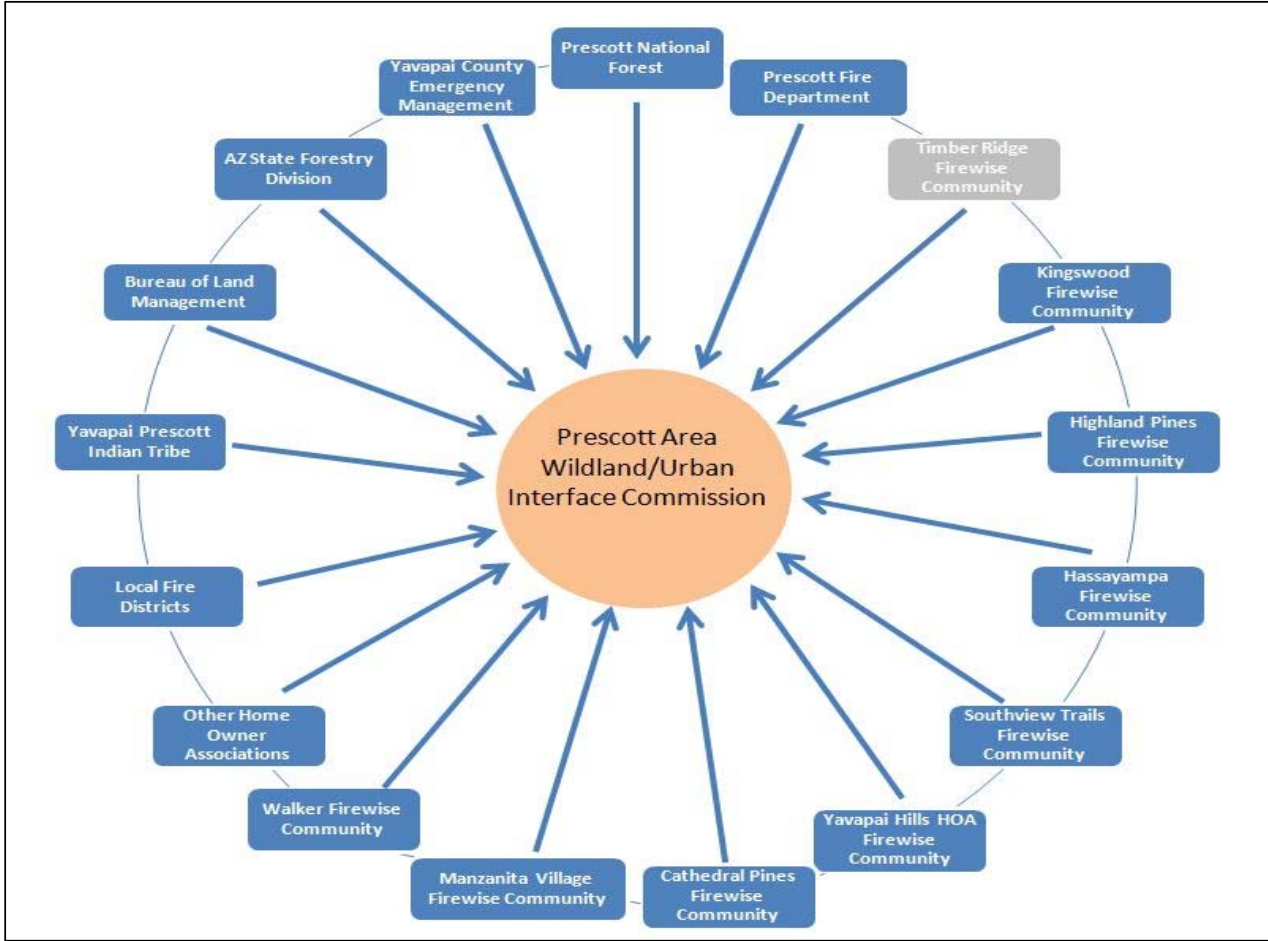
Prescott National Forest

Prescott Fire Department

Timber Ridge Firewise Community

Kingswood Firewise Community

Highland Pines Firewise Community

Hassayampa Firewise Community

Southview Trails Firewise Community

Yavapai Hills HOA Firewise Community

Cathedral Pines Firewise Community

Manzanita Village Firewise Community

Walker Firewise Community

Other Home Owner Associations

Local Fire Districts

Yavapai Prescott Indian Tribe

Bureau of Land Management

AZ State Forestry Division

Yavapai County Emergency Management

Prescott Area Wildland/Urban Interface Commission